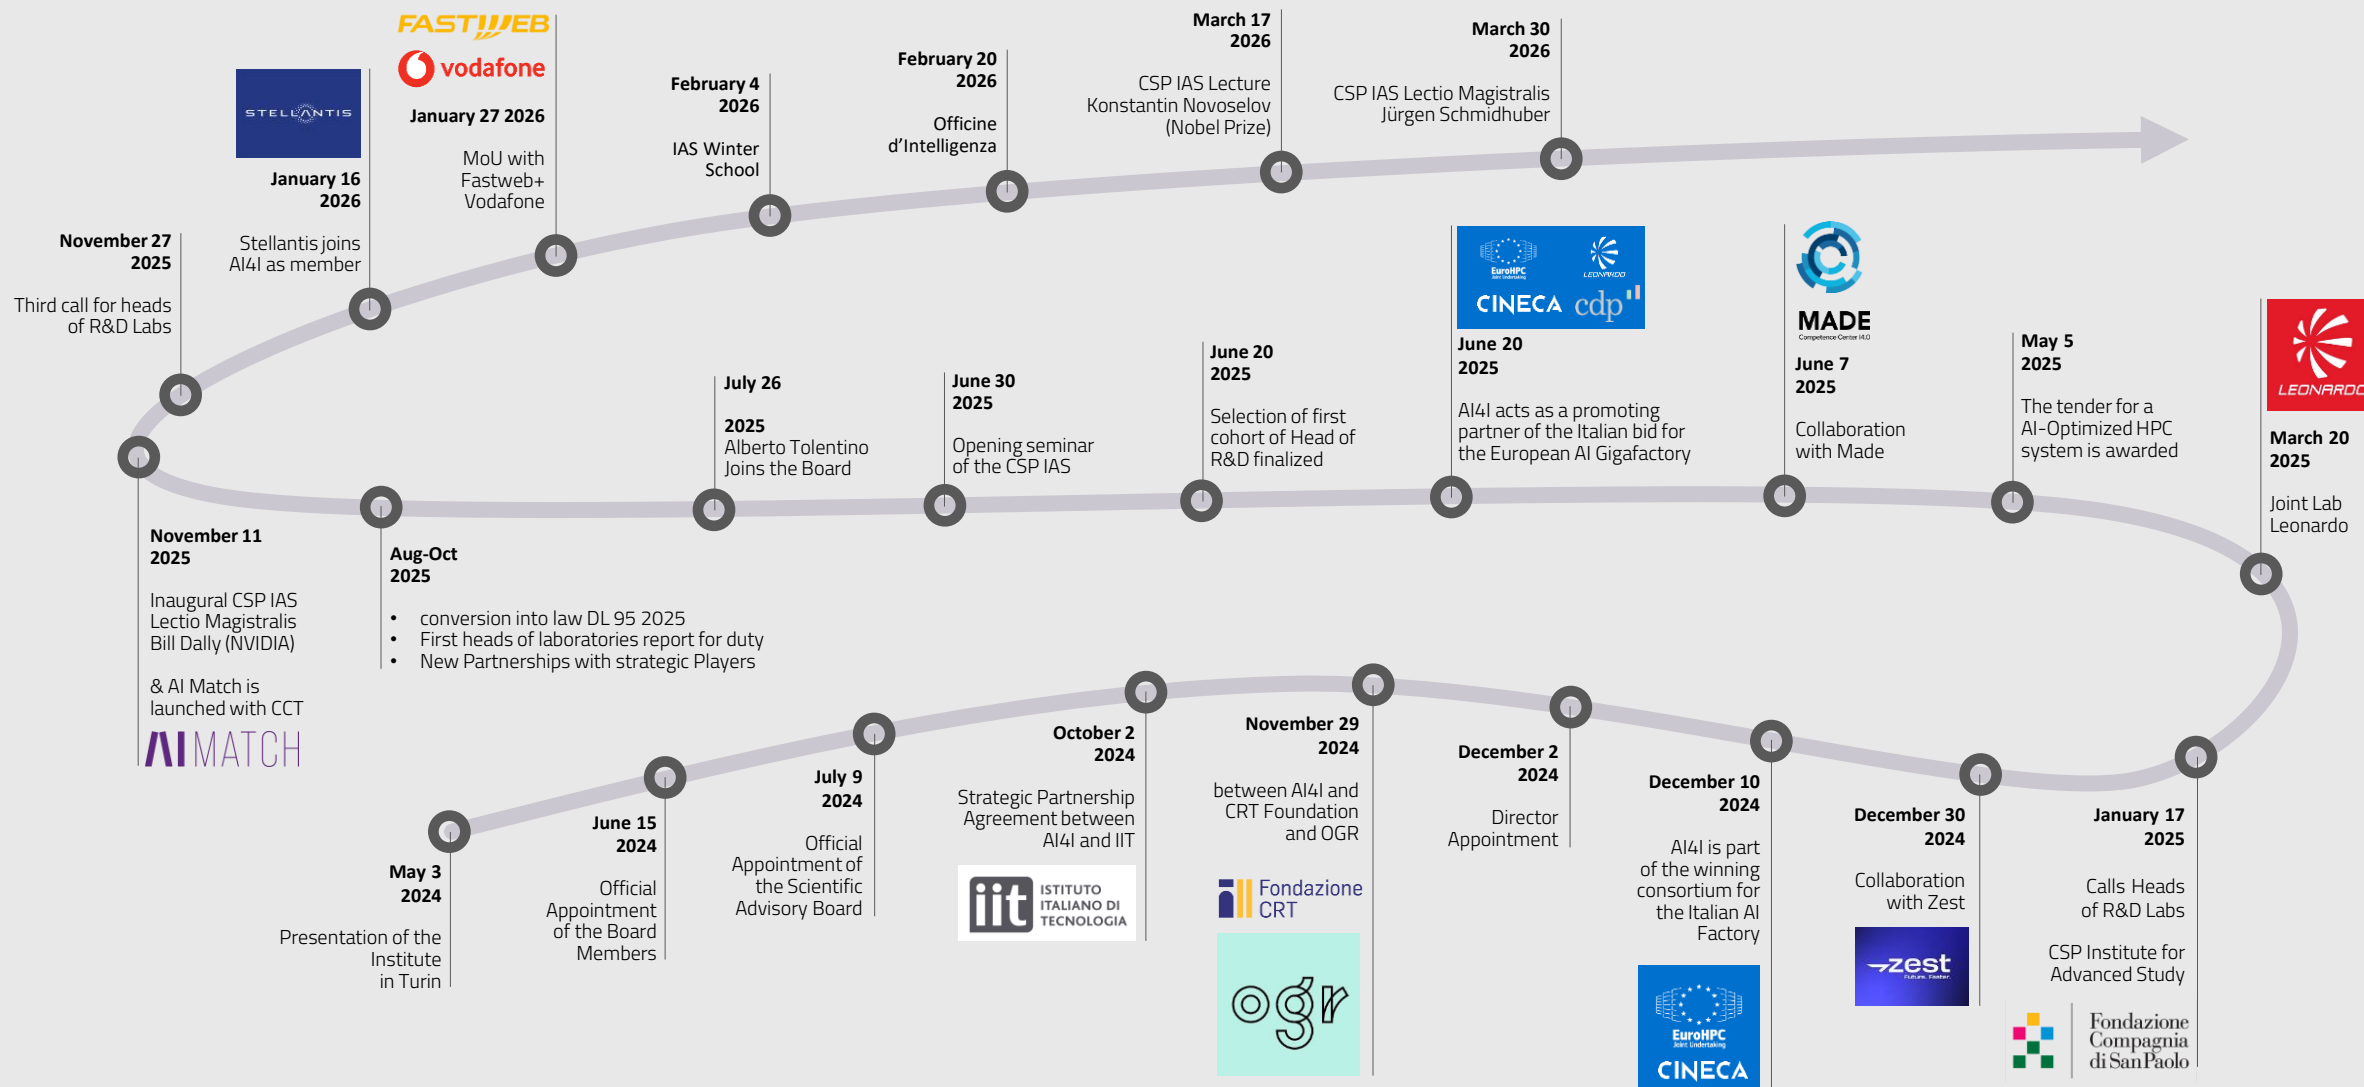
May 3 2024

Presentation of the Institute in Turin

June 15 2024

Official Appointment of the Board Members

July 9 2024

Official Appointment of the Scientific Advisory Board

October 2 2024

Strategic Partnership Agreement between AI4I and IIT

iit ISTITUTO ITALIANO DI TECNOLOGIA

November 29 2024

between AI4I and CRT Foundation and OGR

Fondazione CRT

ogr

December 2 2024

Director Appointment

December 10 2024

AI4I is part of the winning consortium for the Italian AI Factory

EuroHPC Joint Undertaking CINECA

December 30 2024

Collaboration with Zest

zest Future. Faster.

January 17 2025

Calls Heads of R&D Labs

CSP Institute for Advanced Study

Fondazione Compagnia di San Paolo

March 20 2025

Joint Lab Leonardo

LEONARDO

May 5 2025

The tender for a AI-Optimized HPC system is awarded

June 7 2025

Collaboration with Made

MADE Competence Center I4.0

June 20 2025

AI4I acts as a promoting partner of the Italian bid for the European AI Gigafactory

EuroHPC Joint Undertaking LEONARDO CINECA cdp

June 20 2025

Selection of first cohort of Head of R&D finalized

June 30 2025

Opening seminar of the CSP IAS

July 26

2025 Alberto Tolentino Joins the Board

Aug-Oct 2025

• conversion into law DL 95 2025
• First heads of laboratories report for duty
• New Partnerships with strategic Players

November 11 2025

Inaugural CSP IAS Lectio Magistralis Bill Dally (NVIDIA)

& AI Match is launched with CCT

AI MATCH

November 27 2025

Third call for heads of R&D Labs

STELLANTIS

January 16 2026

Stellantis joins AI4I as member

FASTWEB

vodafone

January 27 2026

MoU with Fastweb+ Vodafone

February 4 2026

IAS Winter School

February 20 2026

Officine d’Intelligenza

March 17 2026

CSP IAS Lecture Konstantin Novoselov (Nobel Prize)

March 30 2026

CSP IAS Lectio Magistralis Jürgen Schmidhuber